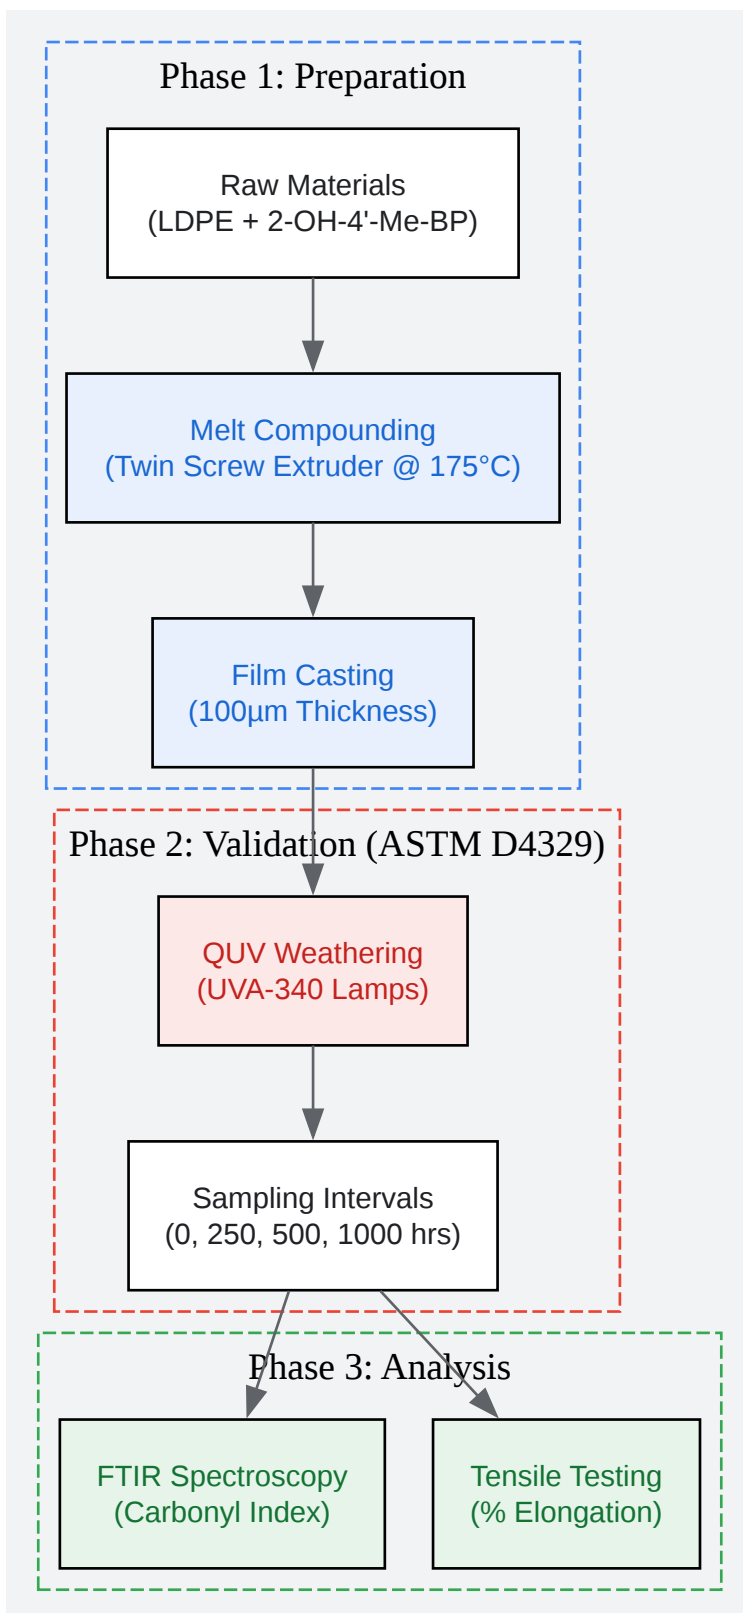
Phase 1: Preparation

Raw Materials
(LDPE + 2-OH-4'-Me-BP)

Melt Compounding
(Twin Screw Extruder @ 175°C)

Film Casting
(100µm Thickness)

Phase 2: Validation (ASTM D4329)

QUV Weathering
(UVA-340 Lamps)

Sampling Intervals
(0, 250, 500, 1000 hrs)

Phase 3: Analysis

FTIR Spectroscopy
(Carbonyl Index)

Tensile Testing
(% Elongation)